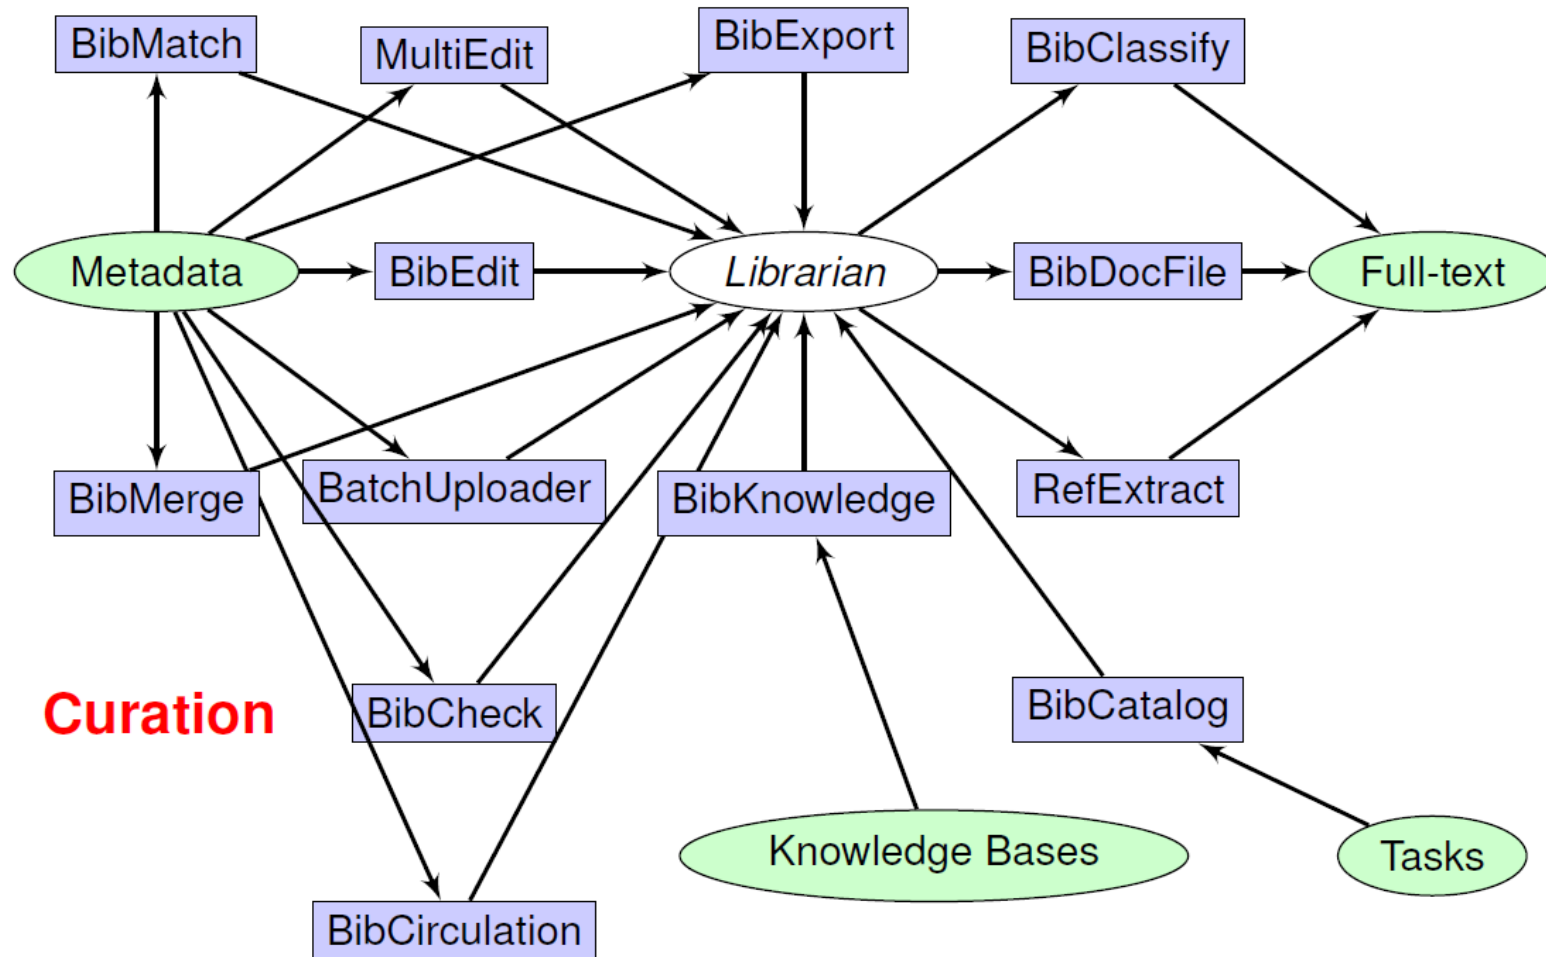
BibMatch

MultiEdit

BibExport

BibClassify

Metadata

BibEdit

Librarian

BibDocFile

Full-text

BibMerge

BatchUploader

BibKnowledge

RefExtract

Curation

BibCheck

BibCatalog

Knowledge Bases

Tasks

BibCirculation